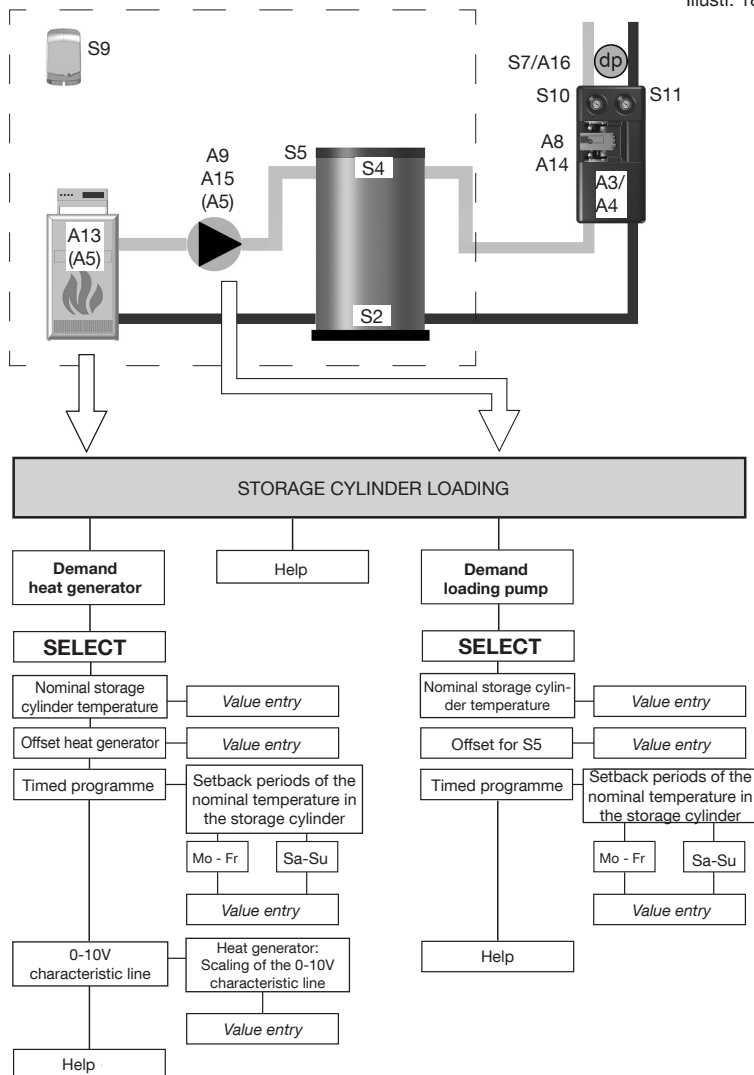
Illustr. 18

S9

S7/A16

dp

S10

S11

A8

A14

A3/
A4

A9
A15
(A5)

S5

S4

A13
(A5)

S2

STORAGE CYLINDER LOADING

**Demand heat generator**

Help

**Demand loading pump**

**SELECT**

**SELECT**

Nominal storage cylinder temperature

*Value entry*

Nominal storage cylinder temperature

*Value entry*

Offset heat generator

*Value entry*

Offset for S5

*Value entry*

Timed programme

Setback periods of the nominal temperature in the storage cylinder

Timed programme

Setback periods of the nominal temperature in the storage cylinder

Mo - Fr

Sa-Su

Mo - Fr

Sa-Su

*Value entry*

*Value entry*

0-10V characteristic line

Heat generator: Scaling of the 0-10V characteristic line

Help

*Value entry*

Help